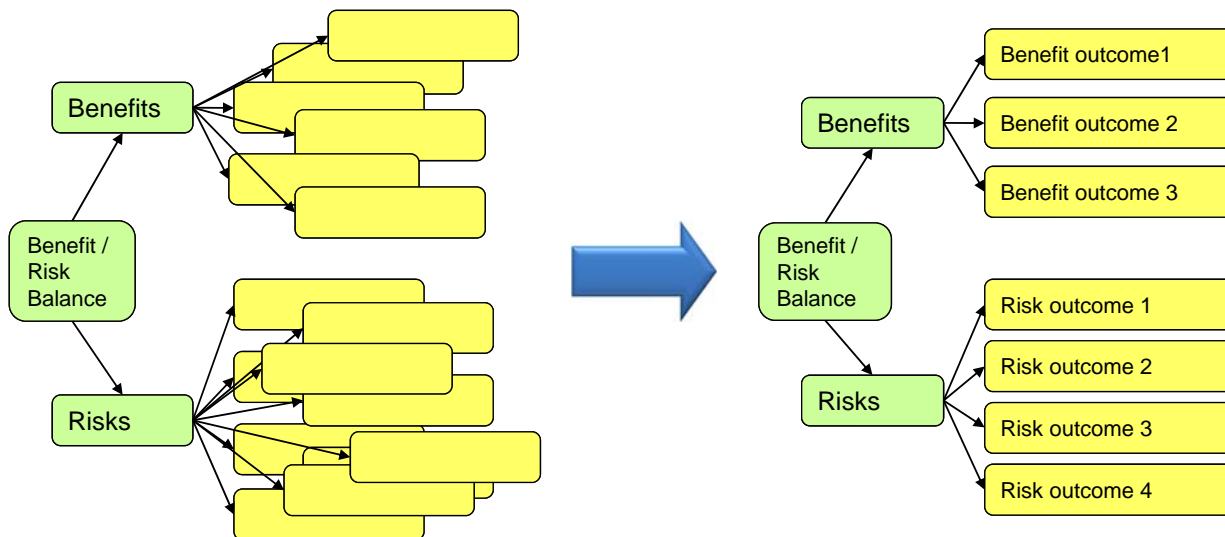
Benefits

Benefit / Risk Balance

Risks

Benefits

Benefit outcome1

Benefit outcome 2

Benefit outcome 3

Benefit / Risk Balance

Risks

Risk outcome 1

Risk outcome 2

Risk outcome 3

Risk outcome 4